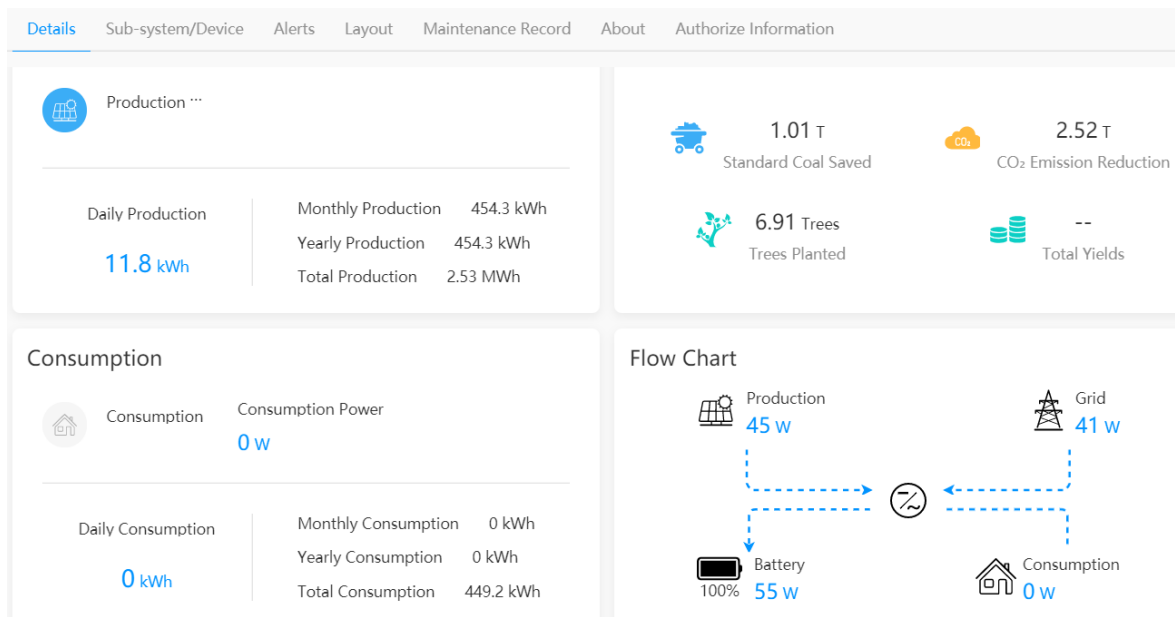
Details Sub-system/Device Alerts Layout Maintenance Record About Authorize Information

Production ···

Daily Production
11.8 kWh

Monthly Production 454.3 kWh
Yearly Production 454.3 kWh
Total Production 2.53 MWh

1.01 T
Standard Coal Saved

$CO_2$
2.52 T
$CO_2$ Emission Reduction

6.91 Trees
Trees Planted

--
Total Yields

Consumption

Consumption
Consumption Power
0 W

Daily Consumption
0 kWh

Monthly Consumption 0 kWh
Yearly Consumption 0 kWh
Total Consumption 449.2 kWh

Flow Chart

Production
45 W

Grid
41 W

Battery
100%
55 W

Consumption
0 W